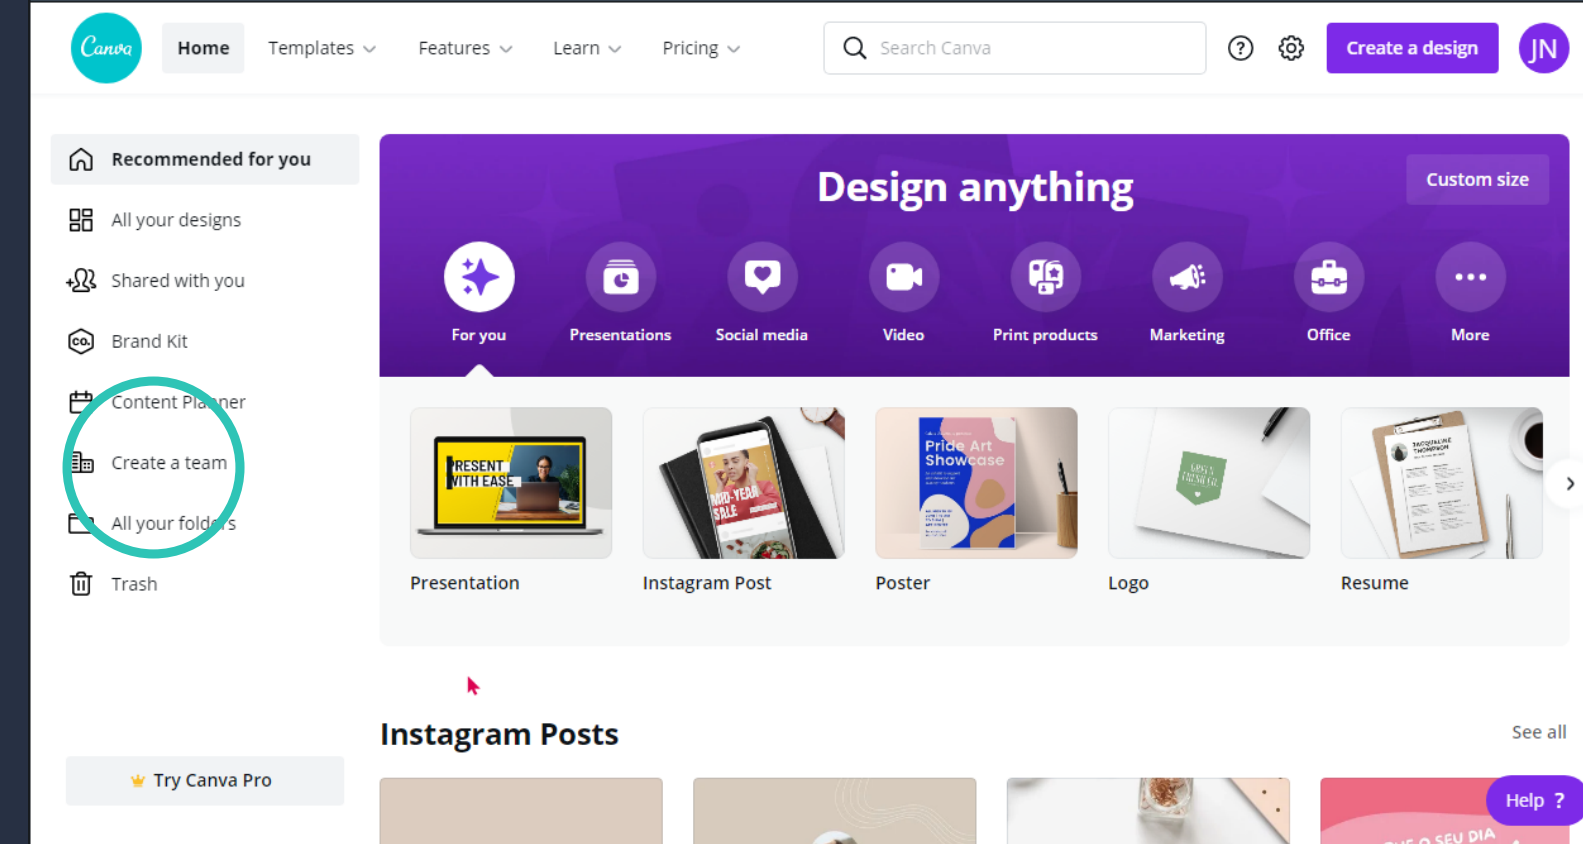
Canva Home Templates Features Learn Pricing Search Canva Create a design JN

Recommended for you
All your designs
Shared with you
Brand Kit
Content Pla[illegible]ner
Create a team
All your fold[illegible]s
Trash

Try Canva Pro

Design anything
Custom size

For you Presentations Social media Video Print products Marketing Office More

PRESENT WITH EASE
MID-YEAR SALE
Pride Art Showcase

Presentation
Instagram Post
Poster
Logo
Resume

Instagram Posts
See all

Help ?